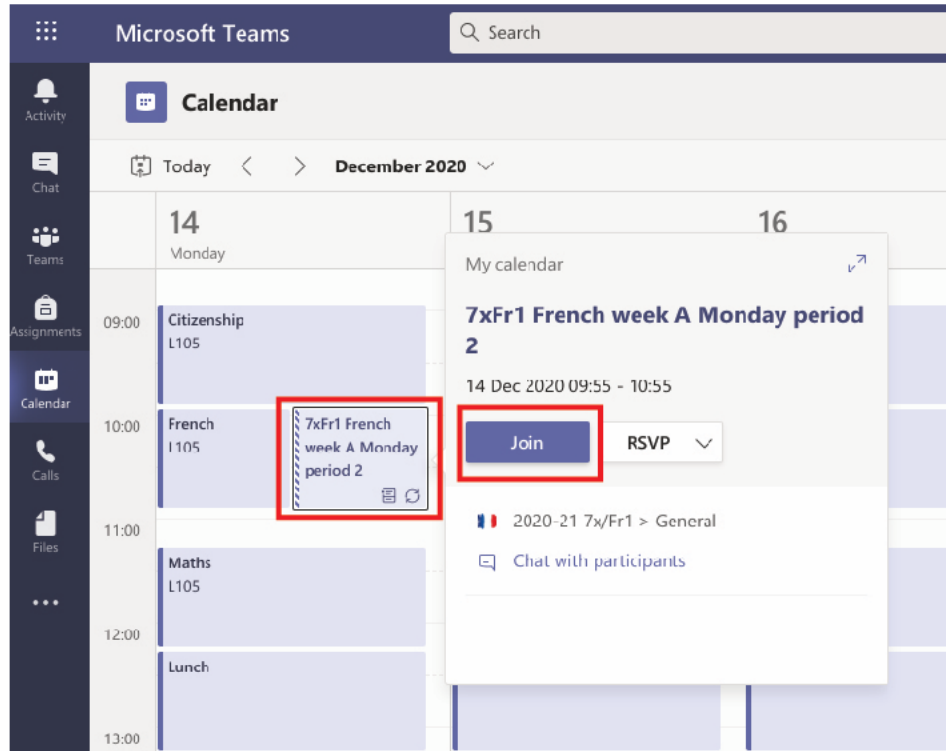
Microsoft Teams

Search

Activity

Chat

Teams

Assignments

Calendar

Calls

Files

...

Calendar

Today < > December 2020

14 Monday

15

16

09:00

10:00

11:00

12:00

13:00

Citizenship L105

French L105

7xFr1 French week A Monday period 2

Maths L105

Lunch

My calendar

7xFr1 French week A Monday period 2

14 Dec 2020 09:55 - 10:55

Join

RSVP

2020-21 7x/Fr1 > General

Chat with participants